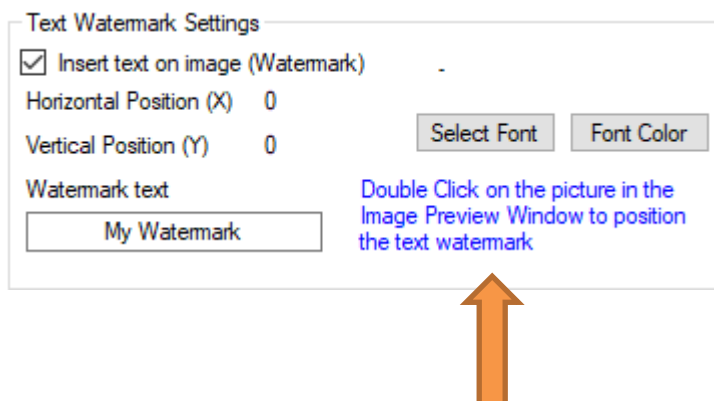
Text Watermark Settings

Insert text on image (Watermark)

-

Horizontal Position (X) 0

Vertical Position (Y) 0

Select Font

Font Color

Watermark text

My Watermark

Double Click on the picture in the Image Preview Window to position the text watermark